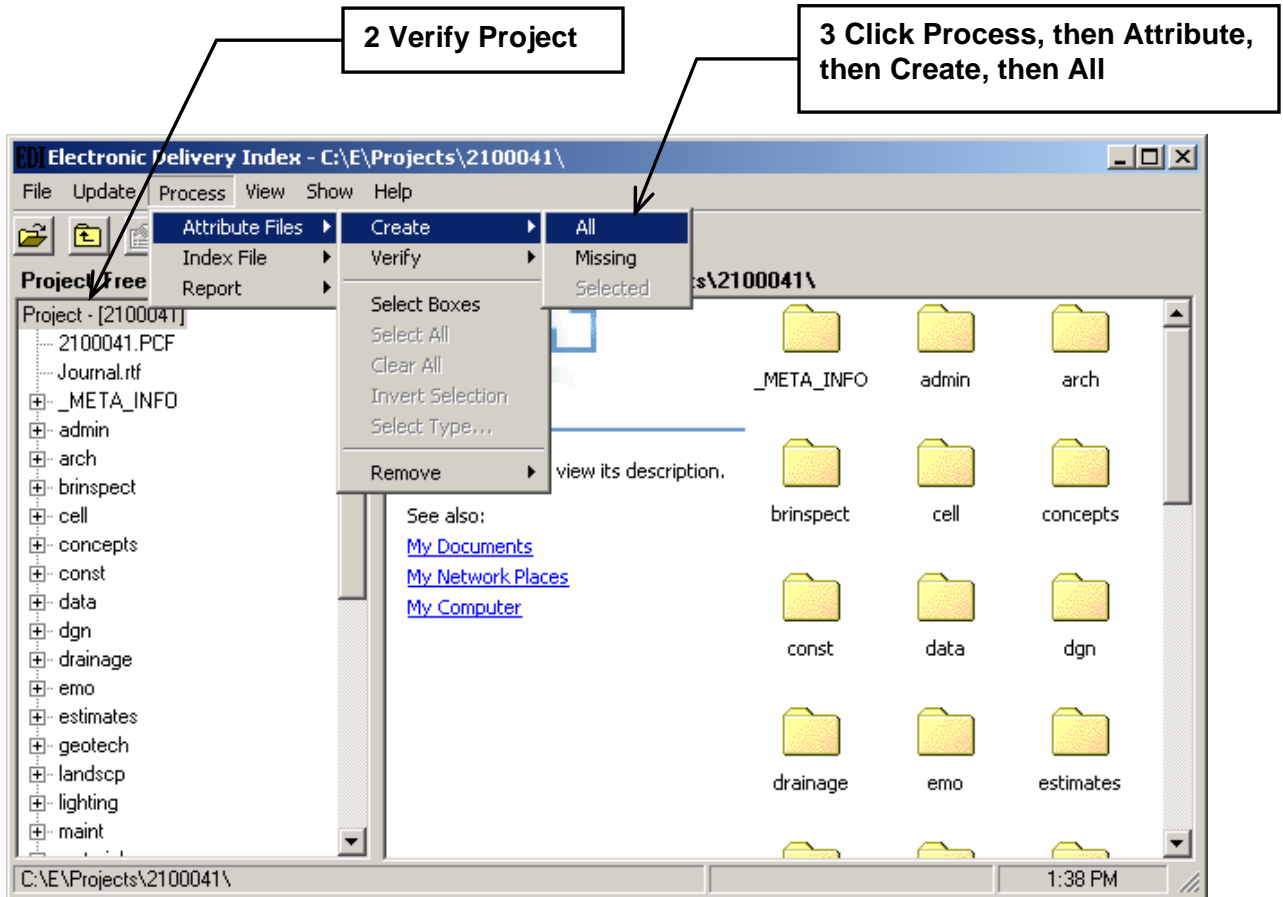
2 Verify Project

3 Click Process, then Attribute, then Create, then All

EDI Electronic Delivery Index - C:\E\Projects\2100041\

File Update Process View Show Help

Attribute Files
Index File
Report

Create
Verify
Select Boxes
Select All
Clear All
Invert Selection
Select Type...
Remove

All
Missing
Selected

Project Tree

Project - [2100041]
2100041.PCF
Journal.rtf
_META_INFO
admin
arch
brinspect
cell
concepts
const
data
dgn
drainage
emo
estimates
geotech
landscp
lighting
maint

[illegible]s\2100041\

view its description.

See also:
My Documents
My Network Places
My Computer

_META_INFO
admin
arch
brinspect
cell
concepts
const
data
dgn
drainage
emo
estimates

C:\E\Projects\2100041\
1:38 PM